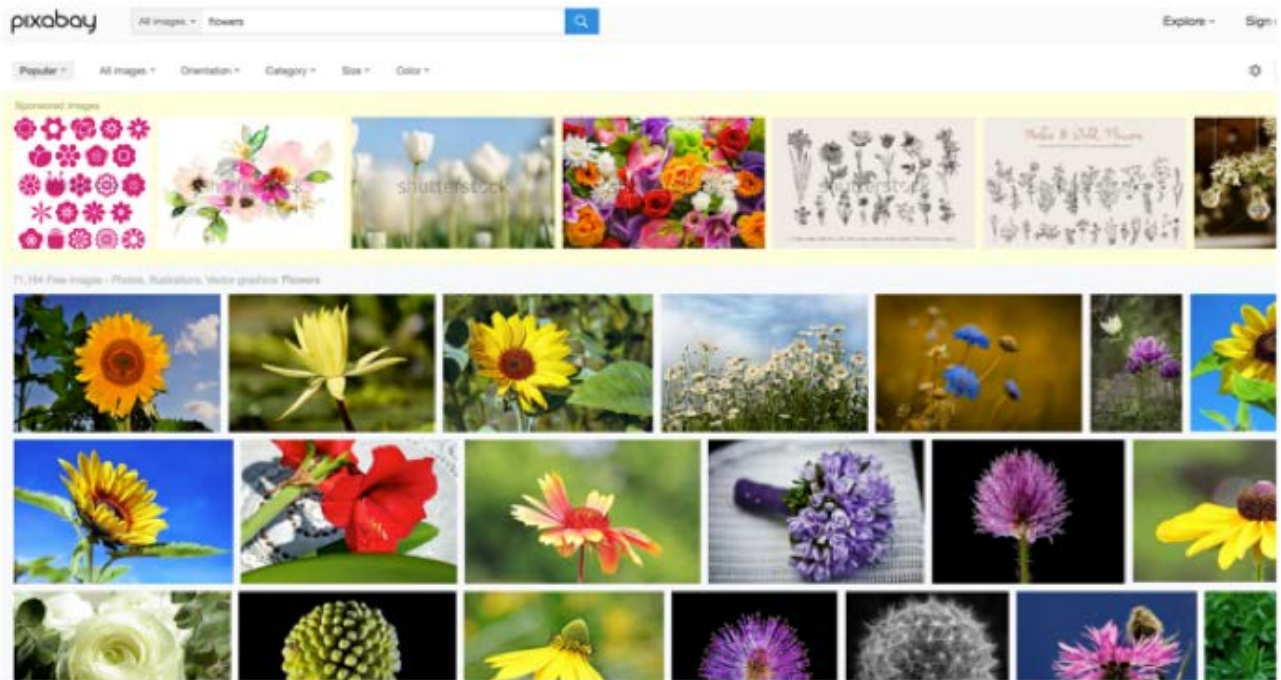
pixabay

All images ▾ flowers

Explore ▾ Sign

Popular ▾ All images ▾ Orientation ▾ Category ▾ Size ▾ Color ▾

Sponsored images

shutterstock

shutterstock

shutterstock

71,164 Free images - Photos, Illustrations, Vector graphics: Flowers